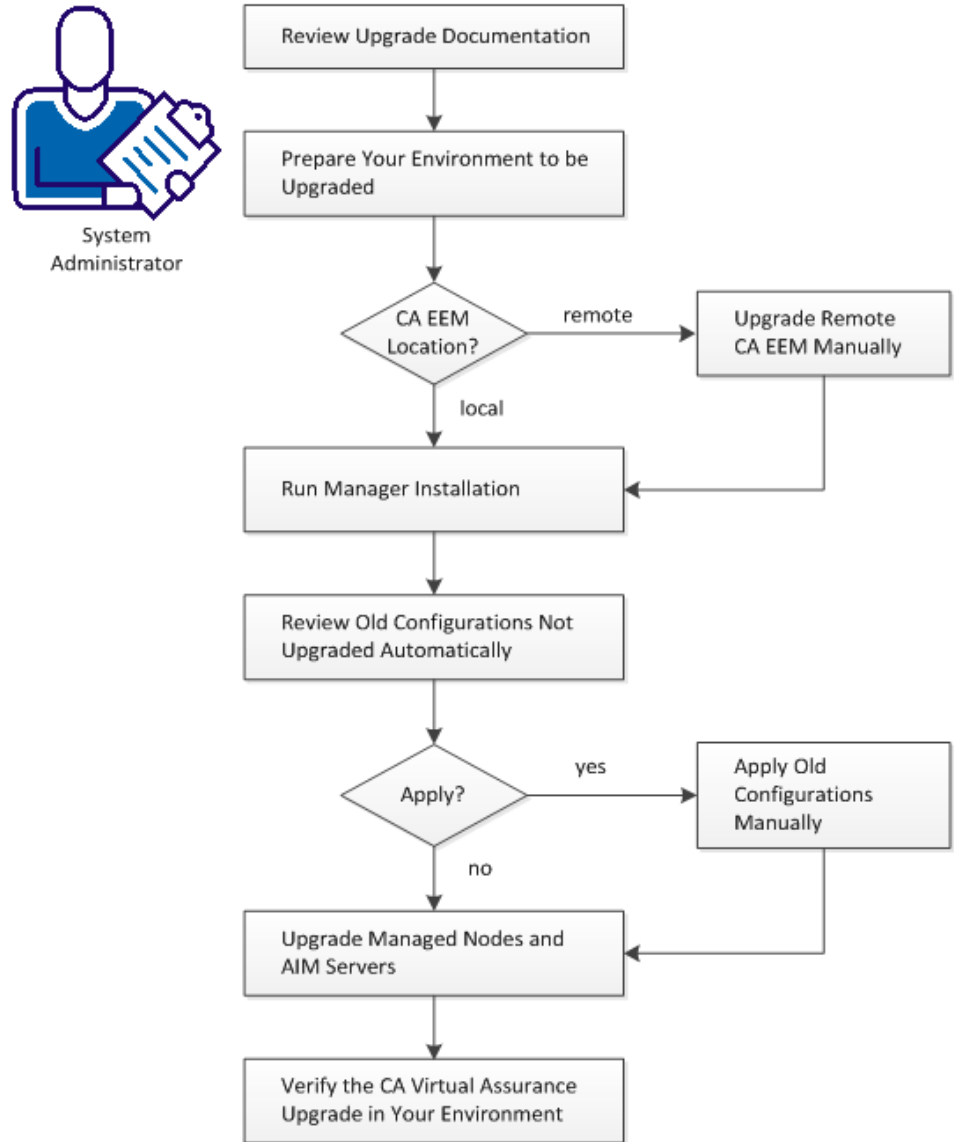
System Administrator

Review Upgrade Documentation

Prepare Your Environment to be Upgraded

CA EEM Location?

remote

Upgrade Remote CA EEM Manually

local

Run Manager Installation

Review Old Configurations Not Upgraded Automatically

Apply?

yes

Apply Old Configurations Manually

no

Upgrade Managed Nodes and AIM Servers

Verify the CA Virtual Assurance Upgrade in Your Environment